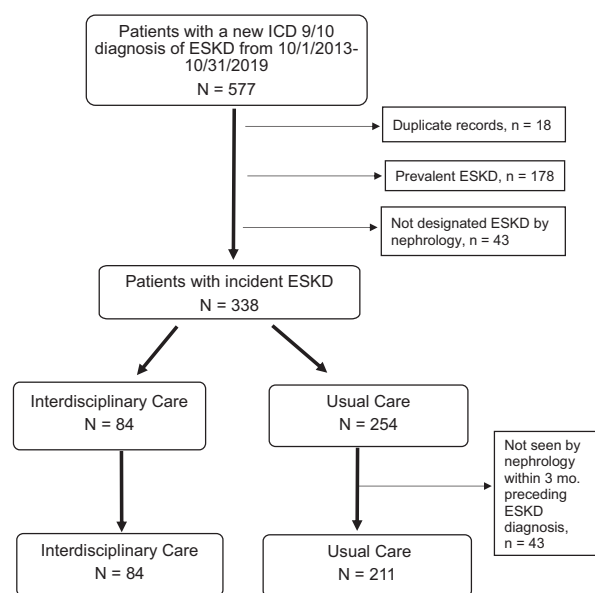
Patients with a new ICD 9/10 diagnosis of ESKD from 10/1/2013-10/31/2019
N = 577

Duplicate records, n = 18

Prevalent ESKD, n = 178

Not designated ESKD by nephrology, n = 43

Patients with incident ESKD
N = 338

Interdisciplinary Care
N = 84

Usual Care
N = 254

Not seen by nephrology within 3 mo. preceding ESKD diagnosis, n = 43

Interdisciplinary Care
N = 84

Usual Care
N = 211